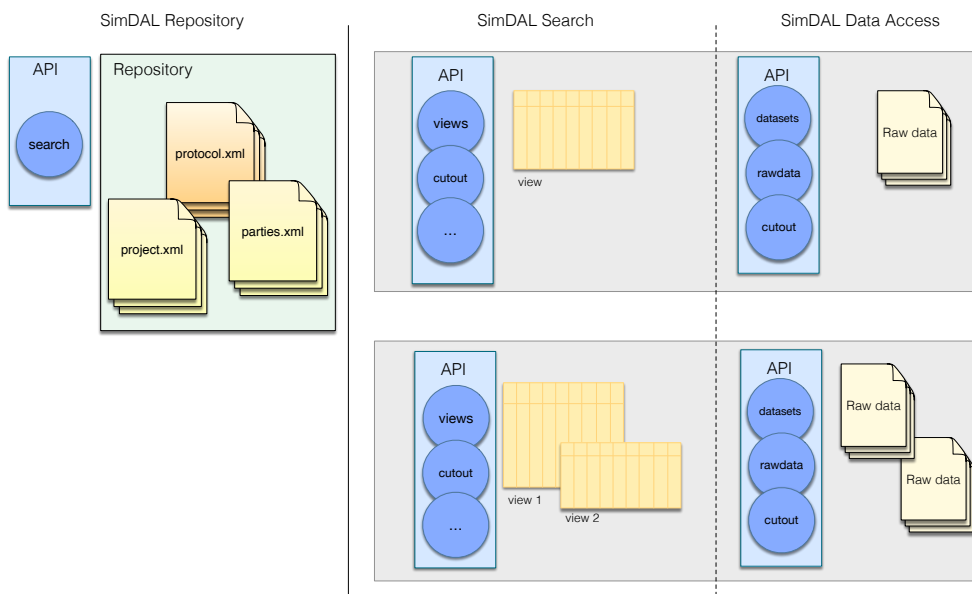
SimDAL Repository

API

search

Repository

protocol.xml

project.xml

parties.xml

SimDAL Search

API

views

cutout

...

view

SimDAL Data Access

API

datasets

rawdata

cutout

Raw data

API

views

cutout

...

view 1

view 2

API

datasets

rawdata

cutout

Raw data

Raw data